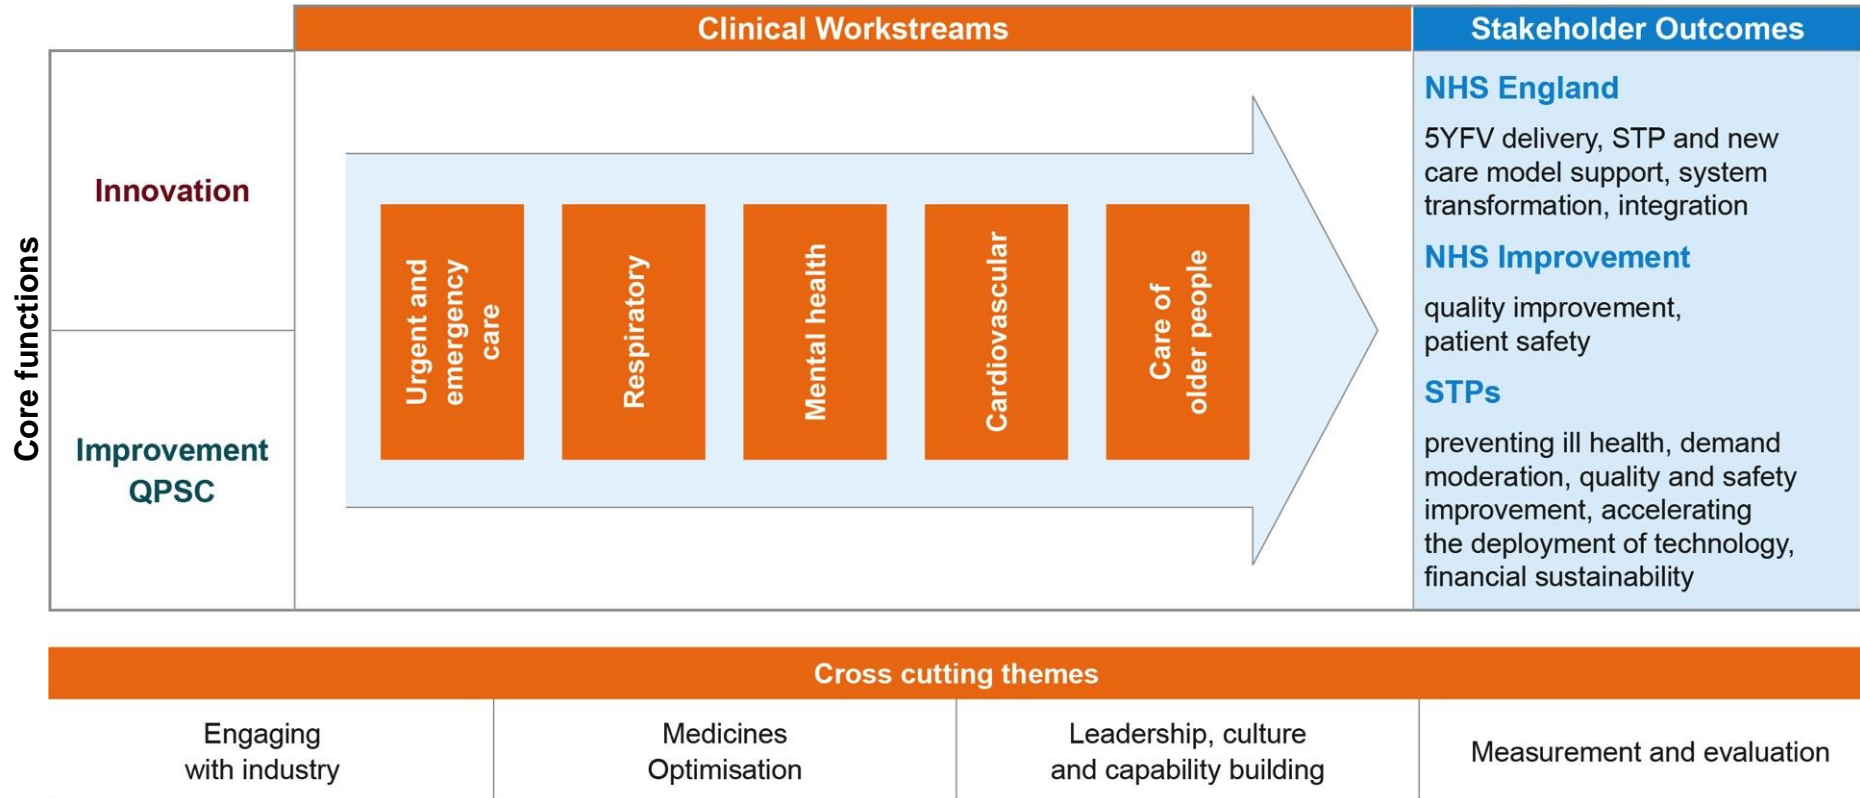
Clinical Workstreams

Stakeholder Outcomes

Core functions

Innovation

Improvement QPSC

Urgent and emergency care

Respiratory

Mental health

Cardiovascular

Care of older people

NHS England

5YFV delivery, STP and new care model support, system transformation, integration

NHS Improvement

quality improvement, patient safety

STPs

preventing ill health, demand moderation, quality and safety improvement, accelerating the deployment of technology, financial sustainability

Cross cutting themes

| Engaging with industry | Medicines Optimisation | Leadership, culture and capability building | Measurement and evaluation |